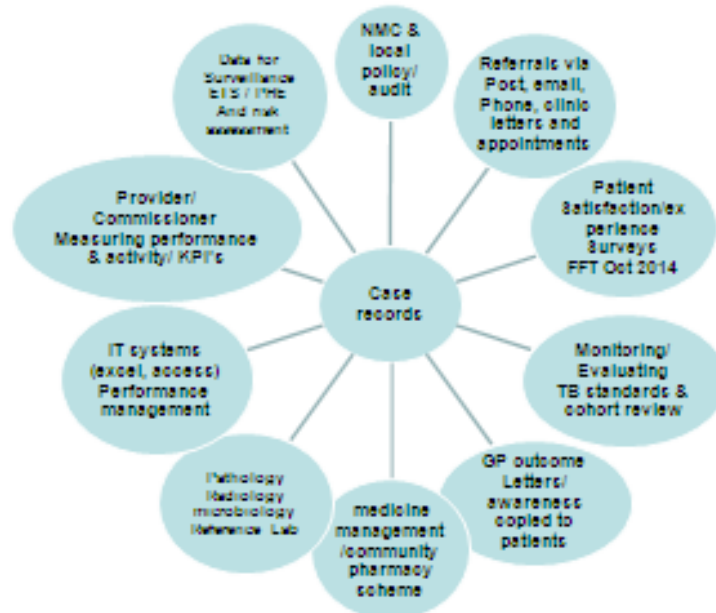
Case records

NMC & local policy/ audit

Referrals via Post, email, Phone, clinic letters and appointments

Patient Satisfaction/experience Surveys FFT Oct 2014

Monitoring/ Evaluating TB standards & cohort review

GP outcome Letters/ awareness copied to patients

medicine management /community pharmacy scheme

Pathology Radiology microbiology Reference Lab

IT systems (excel, access) Performance management

Provider/ Commissioner Measuring performance & activity/ KPI's

Data for Surveillance ETS / PHE And risk assessment